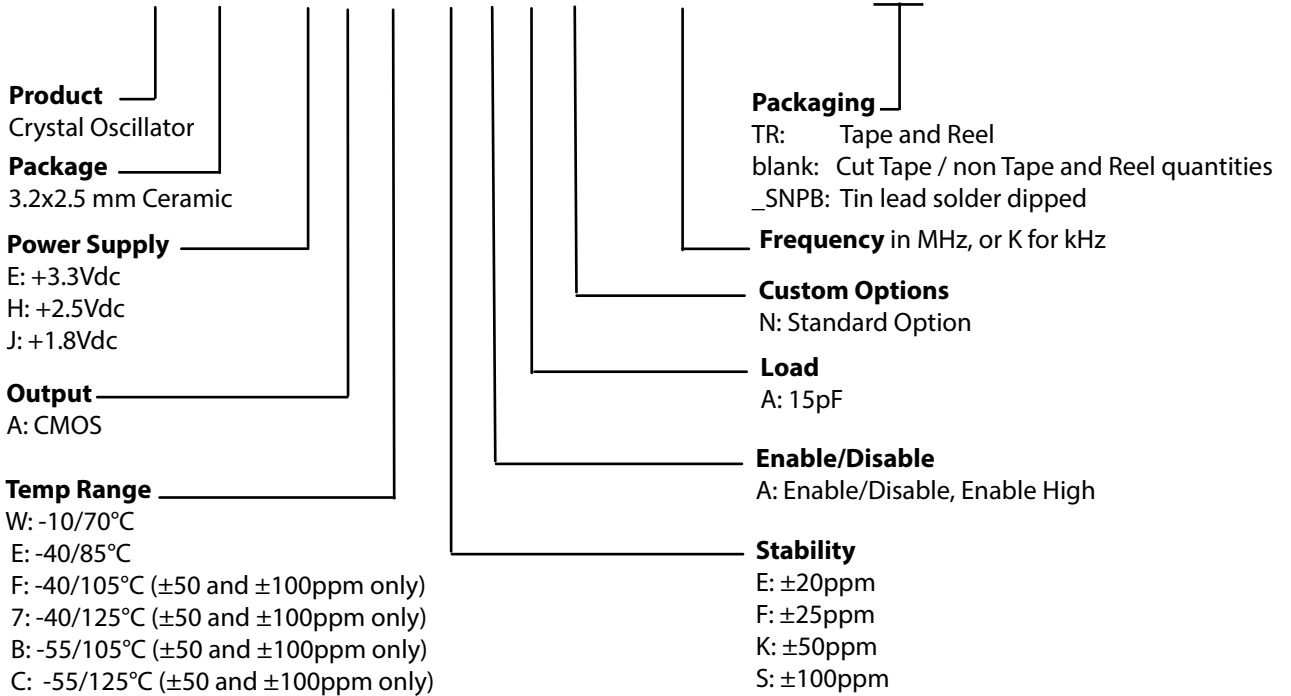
**Product**
Crystal Oscillator

**Package**
3.2x2.5 mm Ceramic

**Power Supply**
E: +3.3Vdc
H: +2.5Vdc
J: +1.8Vdc

**Output**
A: CMOS

**Temp Range**
W: -10/70°C
E: -40/85°C
F: -40/105°C (±50 and ±100ppm only)
7: -40/125°C (±50 and ±100ppm only)
B: -55/105°C (±50 and ±100ppm only)
C: -55/125°C (±50 and ±100ppm only)

**Packaging**
TR: Tape and Reel
blank: Cut Tape / non Tape and Reel quantities
_SNPB: Tin lead solder dipped

**Frequency** in MHz, or K for kHz

**Custom Options**
N: Standard Option

**Load**
A: 15pF

**Enable/Disable**
A: Enable/Disable, Enable High

**Stability**
E: ±20ppm
F: ±25ppm
K: ±50ppm
S: ±100ppm